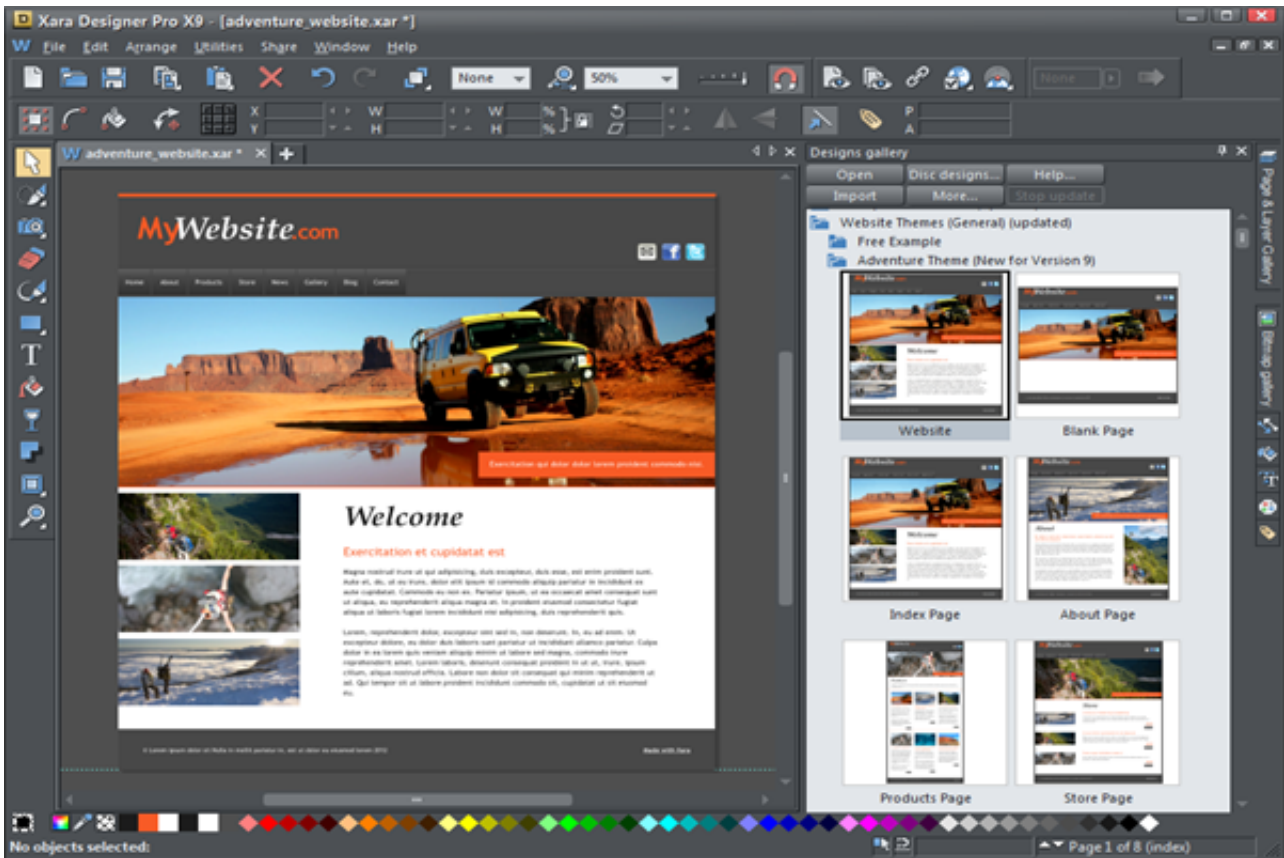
Xara Designer Pro X9 - [adventure_website.xar *]

File Edit Arrange Utilities Share Window Help

None 50% None

X Y W H W H % % P A

adventure_website.xar *

MyWebsite.com

Home About Products Store News Gallery Blog Contact

Exercitation qui dolor dolor lorem proident commodo nisi.

Welcome

Exercitation et cupidatat est

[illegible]

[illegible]

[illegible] Made with Xara

Designs gallery

Open Disc designs... Help...

Import More... Stop update

Website Themes (General) (updated)

Free Example

Adventure Theme (New for Version 9)

Website Blank Page

Index Page About Page

Products Page Store Page

Page & Layer Gallery

Bitmap gallery

No objects selected:

Page 1 of 8 (index)